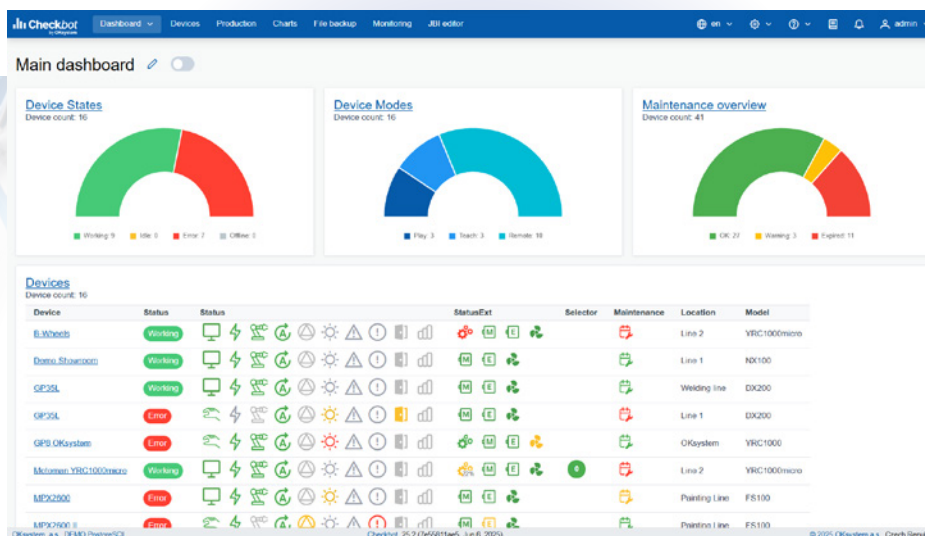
Checkbot by OKsystem
Dashboard
Devices
Production
Charts
File backup
Monitoring
JBI editor
en
admin

Main dashboard

Device States
Device count: 16
Working: 9  Idle: 0  Error: 7  Offline: 0

Device Modes
Device count: 16
Play: 3  Teach: 3  Remote: 10

Maintenance overview
Device count: 41
OK: 27  Warning: 3  Expired: 11

Devices
Device count: 16

| Device | Status | Status | StatusExt | Selector | Maintenance | Location | Model |
|---|---|---|---|---|---|---|---|
| B-Wheels | Working | | | | | Line 2 | YRC1000micro |
| Demo Showroom | Working | | | | | Line 1 | NX100 |
| GP35L | Working | | | | | Welding line | DX200 |
| GP35L | Error | | | | | Line 1 | DX200 |
| GPS OKsystem | Error | | | | | OKsystem | YRC1000 |
| Motoman YRC1000micro | Working | | | 0 | | Line 2 | YRC1000micro |
| MPX2600 | Error | | | | | Painting Line | FS100 |
| MPX2600 II | Error | | | | | Painting Line | FS100 |

OKsystem a.s. DEMO PostgreSQL
Checkbot 25.2 (7e5581fae5, Jun 6, 2025)
© 2025 OKsystem a.s. Czech Repu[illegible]